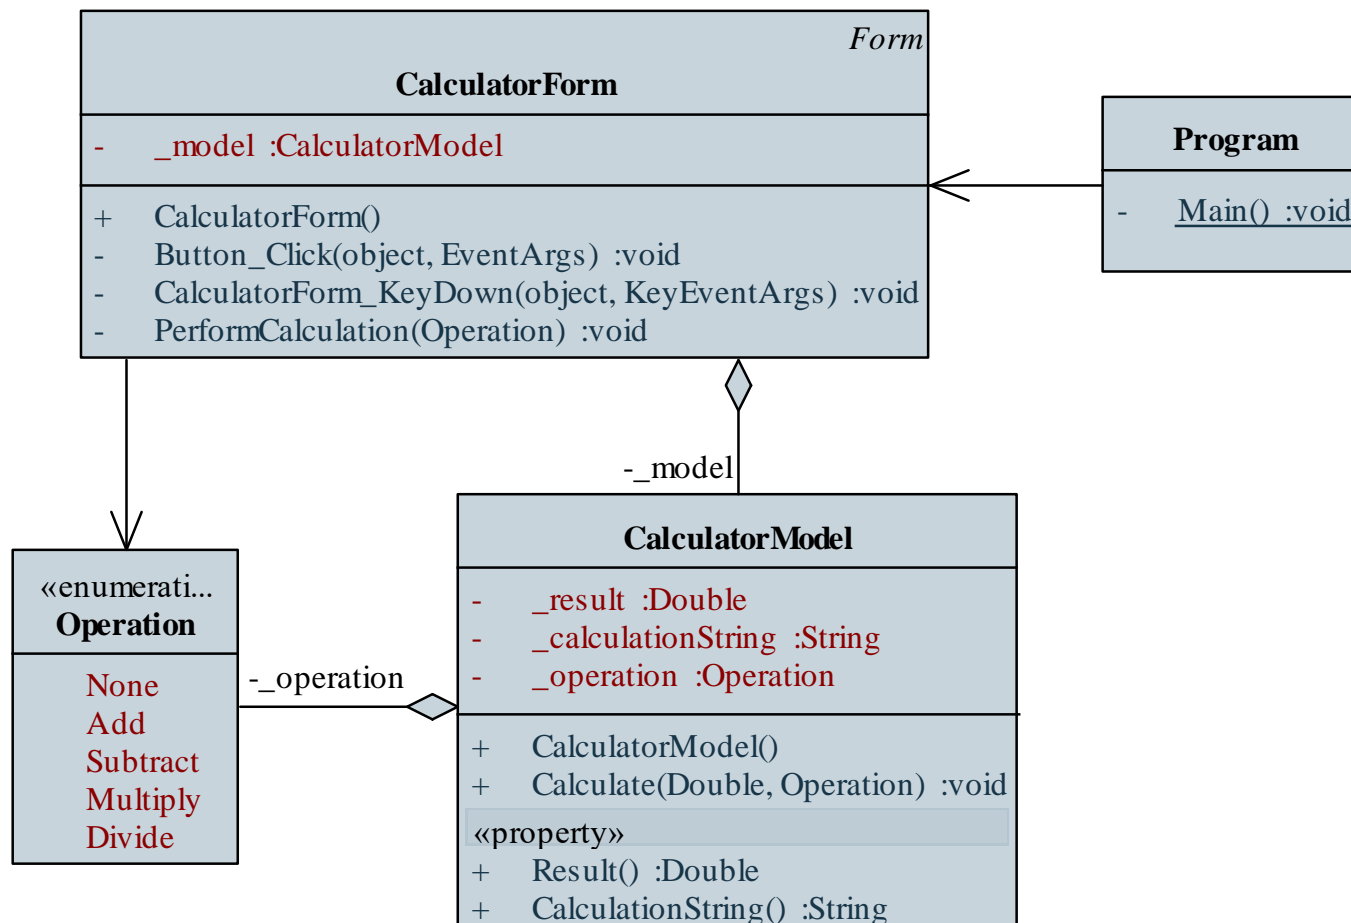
Form
CalculatorForm

- _model :CalculatorModel

+ CalculatorForm()
- Button_Click(object, EventArgs) :void
- CalculatorForm_KeyDown(object, KeyEventArgs) :void
- PerformCalculation(Operation) :void

Program

- Main() :void

-_model

CalculatorModel

- _result :Double
- _calculationString :String
- _operation :Operation

+ CalculatorModel()
+ Calculate(Double, Operation) :void

«property»
+ Result() :Double
+ CalculationString() :String

«enumerati...
Operation

None
Add
Subtract
Multiply
Divide

-_operation